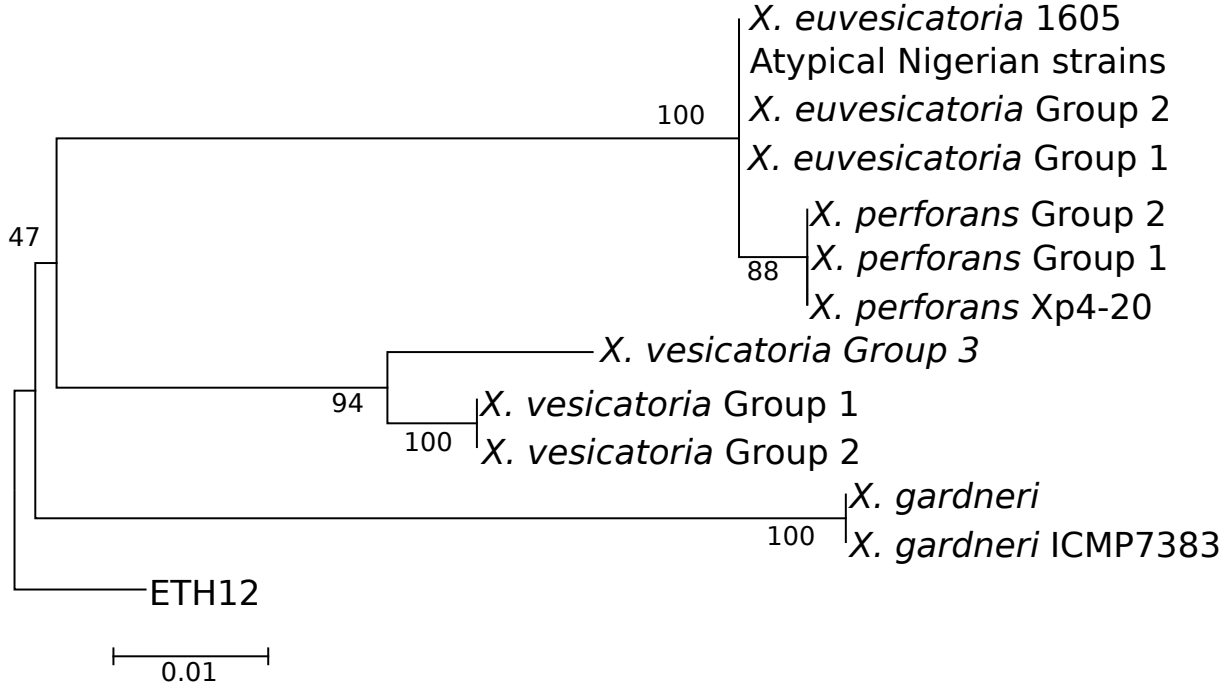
X. euvesicatoria 1605
Atypical Nigerian strains
100
X. euvesicatoria Group 2
X. euvesicatoria Group 1
X. perforans Group 2
47
X. perforans Group 1
88
X. perforans Xp4-20
X. vesicatoria Group 3
94
X. vesicatoria Group 1
100
X. vesicatoria Group 2
X. gardneri
100
X. gardneri ICMP7383
ETH12
0.01